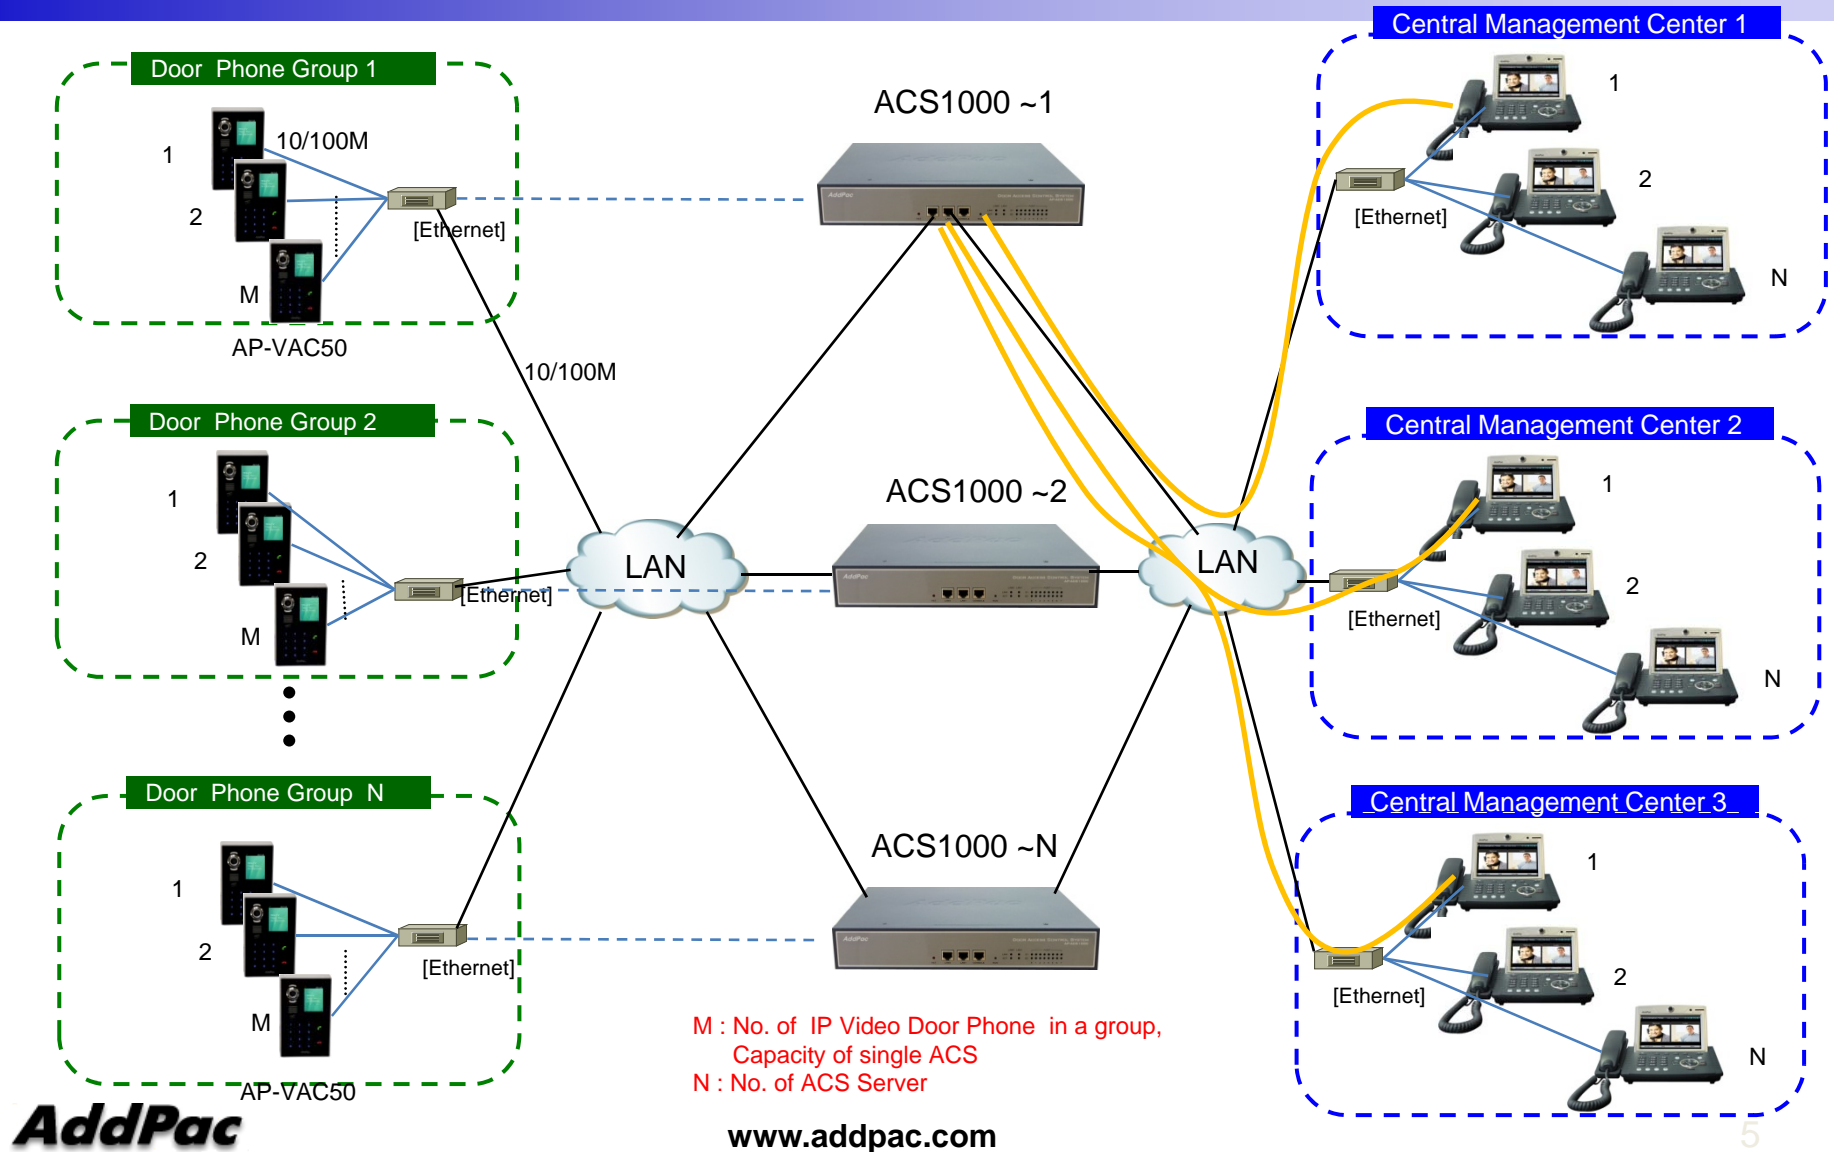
Door Phone Group 1

1

10/100M

2

[Ethernet]

M

AP-VAC50

10/100M

ACS1000 ~1

Central Management Center 1

1

[Ethernet]

2

N

Door Phone Group 2

1

2

[Ethernet]

M

LAN

ACS1000 ~2

LAN

Central Management Center 2

1

[Ethernet]

2

N

Door Phone Group N

1

2

[Ethernet]

M

AP-VAC50

ACS1000 ~N

Central Management Center 3

1

[Ethernet]

2

N

M : No. of IP Video Door Phone in a group, Capacity of single ACS
N : No. of ACS Server

AddPac

www.addpac.com

5